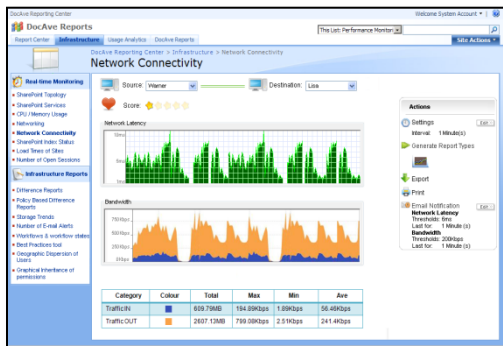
DocAve Reporting Center

Welcome System Account ▾ | ?

DocAve Reports

This List: Performance Monitor

Report Center | Infrastructure | Usage Analytics | DocAve Reports

Site Actions ▾

DocAve Reporting Center > Infrastructure > Network Connectivity

Network Connectivity

Real-time Monitoring

• SharePoint Topology
• SharePoint Services
• CPU / Memory Usage
• Networking
• Network Connectivity
• SharePoint Index Status
• Load Times of Sites
• Number of Open Sessions

Infrastructure Reports

• Difference Reports
• Policy Based Difference Reports
• Storage Trends
• Number of E-mail Alerts
• Workflows & workflow states
• Best Practices tool
• Geographic Dispersion of Users
• Graphical Inheritance of permissions

Source: Warner

Destination: Lisa

Score:

Network Latency

Bandwidth

700 Kbps
600 Kbps
200 Kbps

| Category | Colour | Total | Max | Min | Ave |
|---|---|---|---|---|---|
| Traffic IN | | 609.79MB | 194.89Kbps | 1.89Kbps | 56.46Kbps |
| Traffic OUT | | 2607.13MB | 789.06Kbps | 2.51Kbps | 241.4Kbps |

Actions

Settings
Interval: 1 Minute(s)
Edit

Generate Report Types

Export

Print

Email Notification
Edit
Network Latency
Thresholds: 6ms
Last for: 1 Minute (s)
Bandwidth
Thresholds: 200Kbps
Last for: 1 Minute (s)